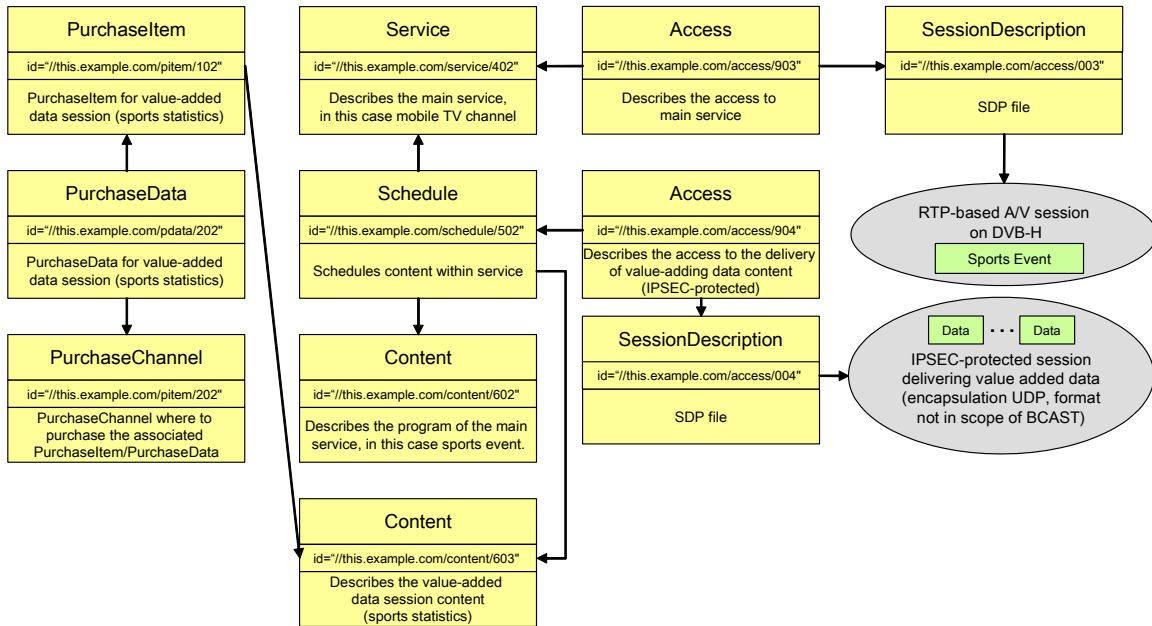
PurchaseItem
id="//this.example.com/pitem/102"
PurchaseItem for value-added data session (sports statistics)

Service
id="//this.example.com/service/402"
Describes the main service, in this case mobile TV channel

Access
id="//this.example.com/access/903"
Describes the access to main service

SessionDescription
id="//this.example.com/access/003"
SDP file

PurchaseData
id="//this.example.com/pdata/202"
PurchaseData for value-added data session (sports statistics)

Schedule
id="//this.example.com/schedule/502"
Schedules content within service

Access
id="//this.example.com/access/904"
Describes the access to the delivery of value-adding data content (IPSEC-protected)

RTP-based A/V session on DVB-H
Sports Event

PurchaseChannel
id="//this.example.com/pitem/202"
PurchaseChannel where to purchase the associated PurchaseItem/PurchaseData

Content
id="//this.example.com/content/602"
Describes the program of the main service, in this case sports event.

SessionDescription
id="//this.example.com/access/004"
SDP file

Data
· · ·
Data
IPSEC-protected session delivering value added data (encapsulation UDP, format not in scope of BCAST)

Content
id="//this.example.com/content/603"
Describes the value-added data session content (sports statistics)